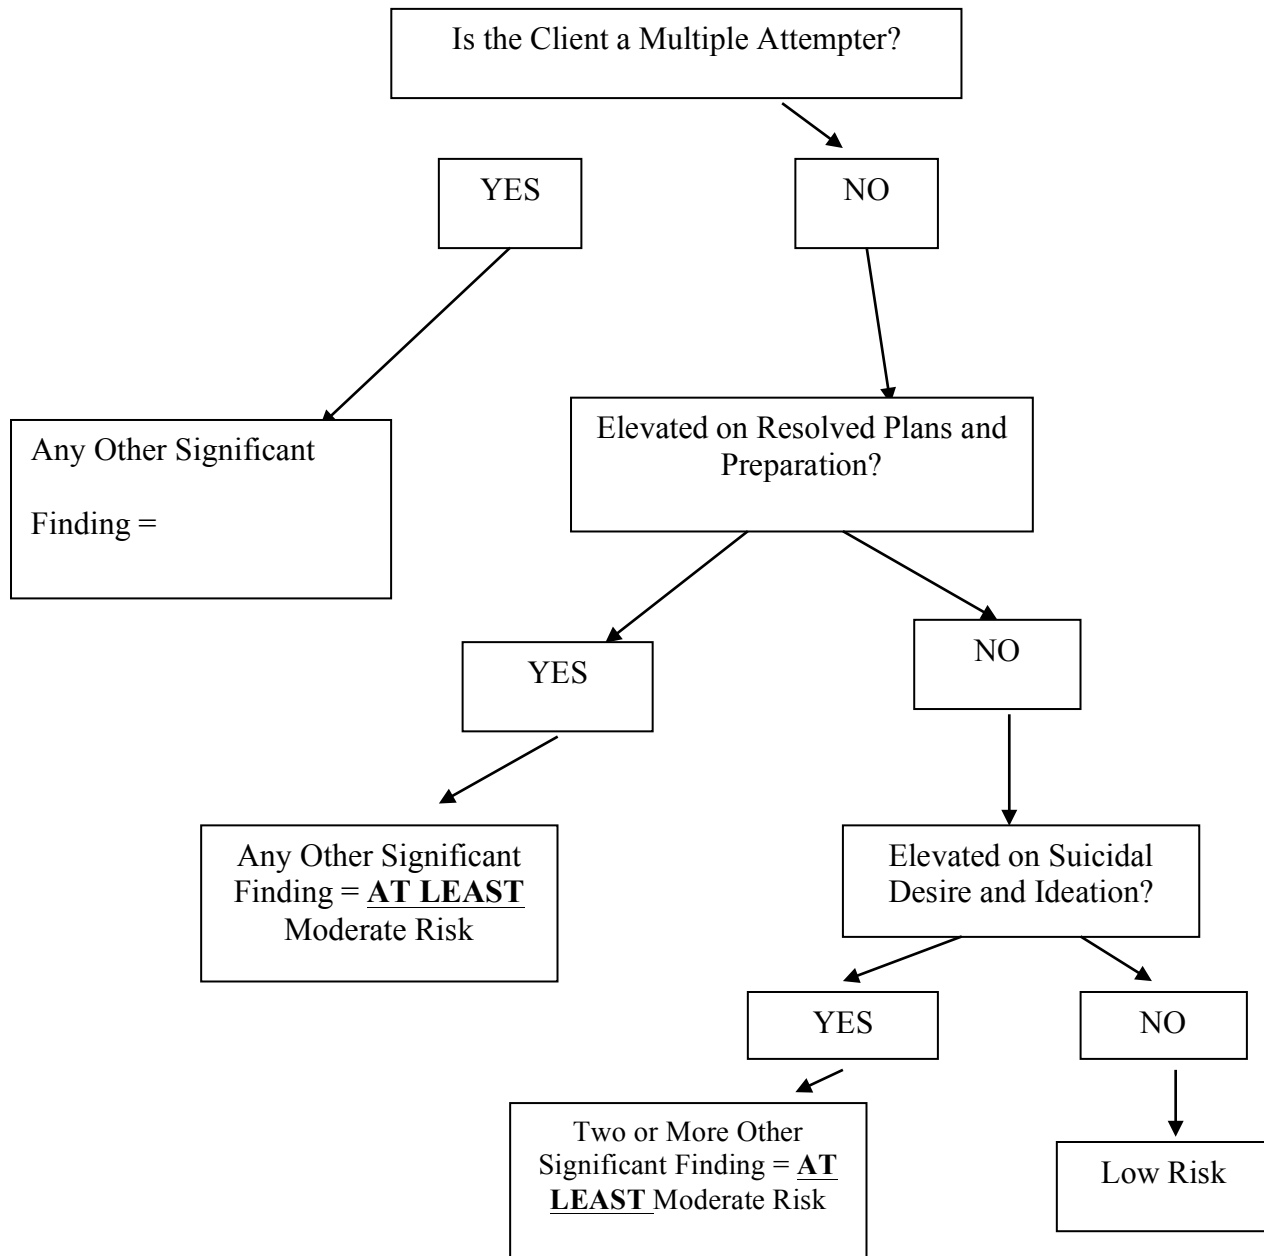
Is the Client a Multiple Attempter?

YES

NO

Any Other Significant

Finding =

Elevated on Resolved Plans and Preparation?

YES

NO

Any Other Significant Finding = **AT LEAST** Moderate Risk

Elevated on Suicidal Desire and Ideation?

YES

NO

Two or More Other Significant Finding = **AT LEAST** Moderate Risk

Low Risk